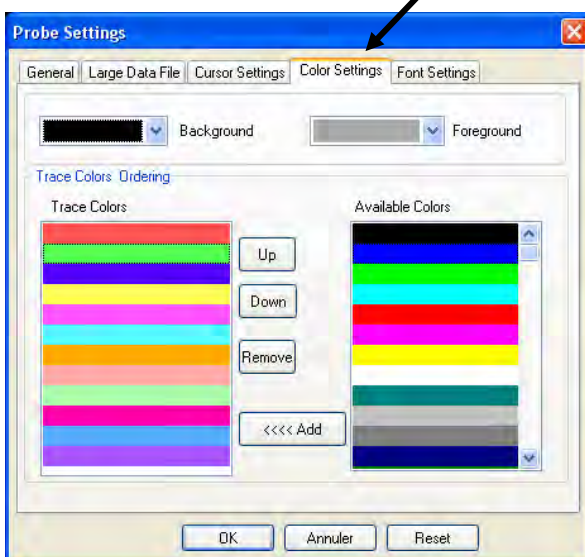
Probe Settings

General | Large Data File | Cursor Settings | Color Settings | Font Settings

Background

Foreground

Trace Colors Ordering

Trace Colors

Available Colors

Up

Down

Remove

<<<< Add

OK | Annuler | Reset